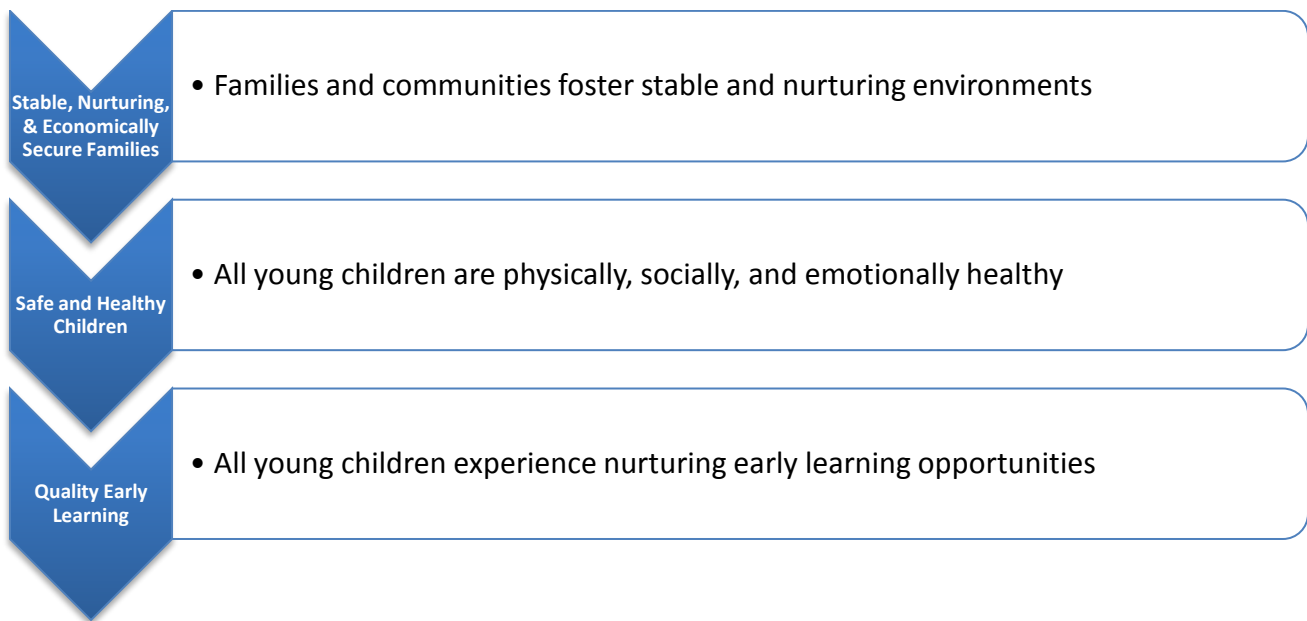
Stable, Nurturing, & Economically Secure Families

• Families and communities foster stable and nurturing environments

Safe and Healthy Children

• All young children are physically, socially, and emotionally healthy

Quality Early Learning

• All young children experience nurturing early learning opportunities